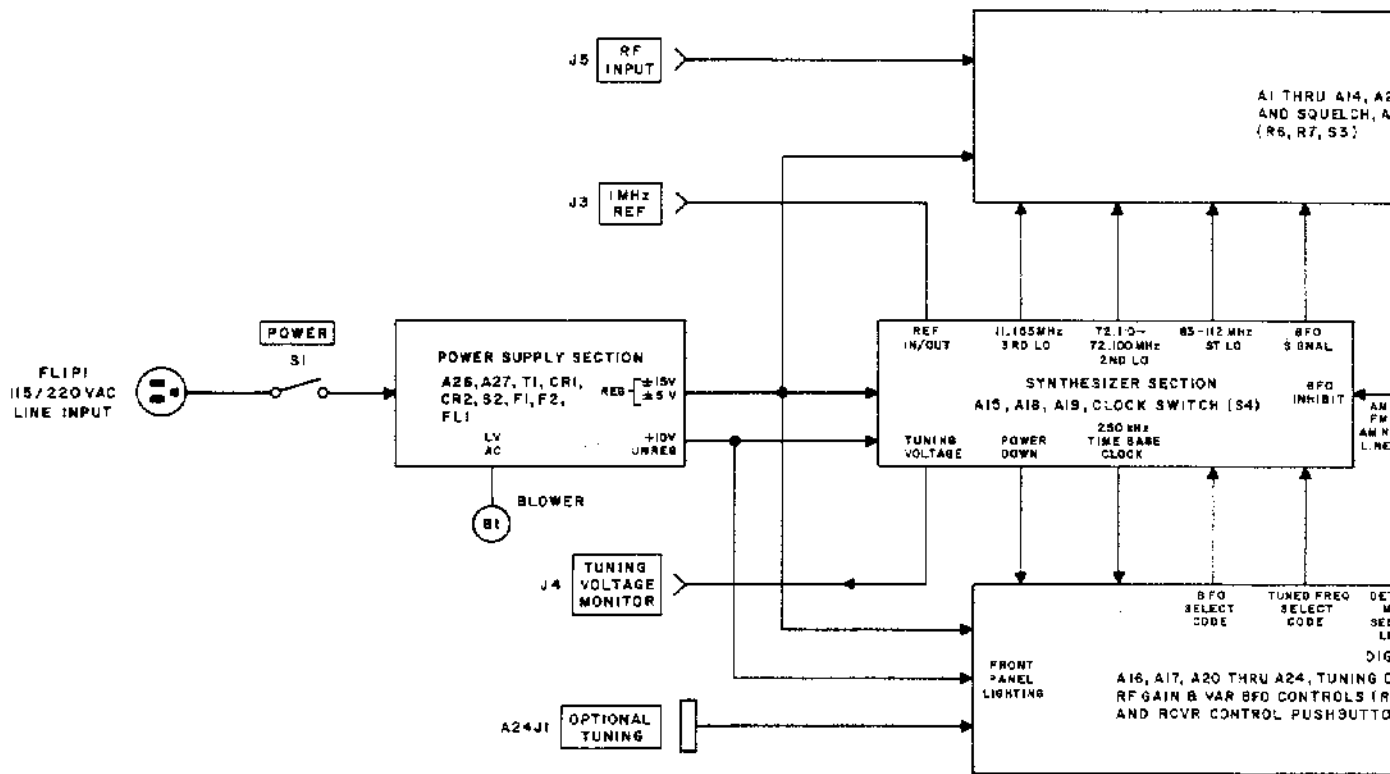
J5 RF INPUT

A1 THRU A14, A2
AND SQUELCH, A
(R6, R7, S3)

J3 1MHz REF

FL1P1
115/220VAC
LINE INPUT

POWER
S1

POWER SUPPLY SECTION
A26, A27, T1, CR1, CR2, S2, F1, F2, FL1
REG $\pm$15V $\pm$5V
LV AC
+10V UNREG

BLOWER
B1

REF IN/OUT
11.165MHz 3RD LO
72.110–72.100MHz 2ND LO
83–112 MHz 1ST LO
BFO SIGNAL

SYNTHESIZER SECTION
A15, A18, A19, CLOCK SWITCH (S4)
BFO INHIBIT
TUNING VOLTAGE
POWER DOWN
250 kHz TIME BASE CLOCK

AM
FM
AM N
LINE

J4 TUNING VOLTAGE MONITOR

BFO SELECT CODE
TUNED FREQ SELECT CODE
DET
M
SEL
LI
DIG

FRONT PANEL LIGHTING
A16, A17, A20 THRU A24, TUNING C
RF GAIN & VAR BFO CONTROLS (R
AND RCVR CONTROL PUSHBUTTO

A24J1 OPTIONAL TUNING